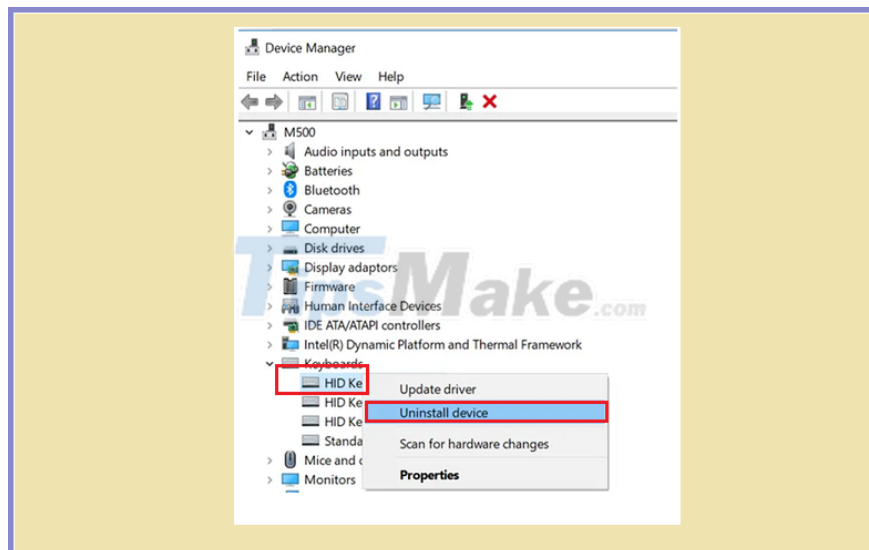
Device Manager

File Action View Help

M500
Audio inputs and outputs
Batteries
Bluetooth
Cameras
Computer
Disk drives
Display adaptors
Firmware
Human Interface Devices
IDE ATA/ATAPI controllers
Intel(R) Dynamic Platform and Thermal Framework
Keyboards
HID Ke
HID Ke
HID Ke
Standa
Mice and c
Monitors

Update driver
Uninstall device
Scan for hardware changes
Properties

TipsMake.com